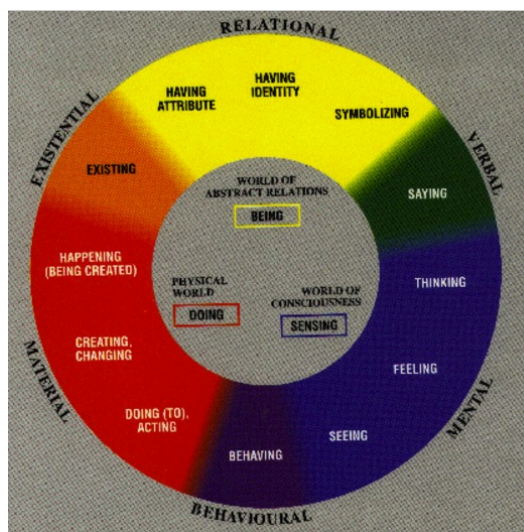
RELATIONAL

VERBAL

MENTAL

BEHAVIOURAL

MATERIAL

EXISTENTIAL

HAVING ATTRIBUTE

HAVING IDENTITY

SYMBOLIZING

SAYING

THINKING

FEELING

SEEING

BEHAVING

DOING (TO), ACTING

CREATING, CHANGING

HAPPENING (BEING CREATED)

EXISTING

WORLD OF ABSTRACT RELATIONS

BEING

PHYSICAL WORLD

DOING

WORLD OF CONSCIOUSNESS

SENSING